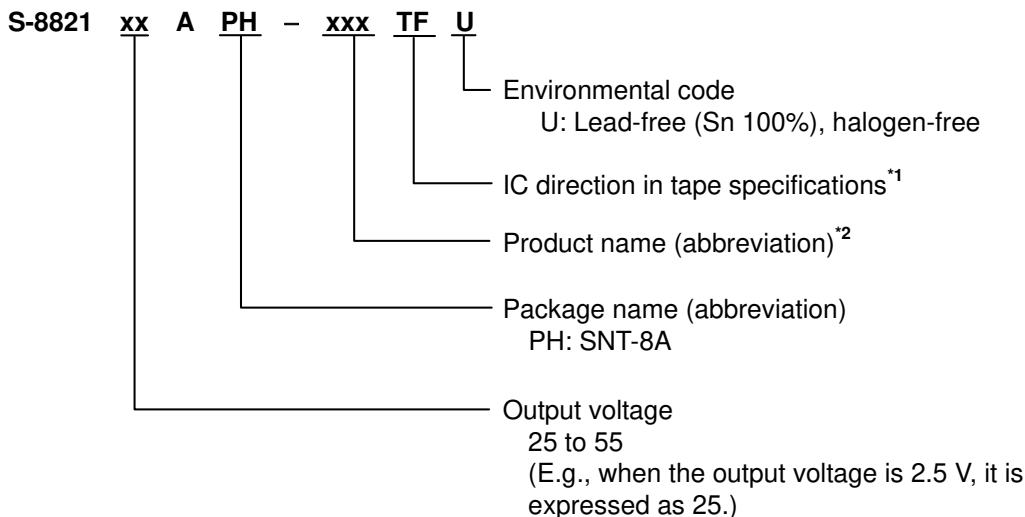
S-8821 xx A PH – xxx TF U

Environmental code
U: Lead-free (Sn 100%), halogen-free

IC direction in tape specifications$^{*1}$

Product name (abbreviation)$^{*2}$

Package name (abbreviation)
PH: SNT-8A

Output voltage
25 to 55
(E.g., when the output voltage is 2.5 V, it is expressed as 25.)